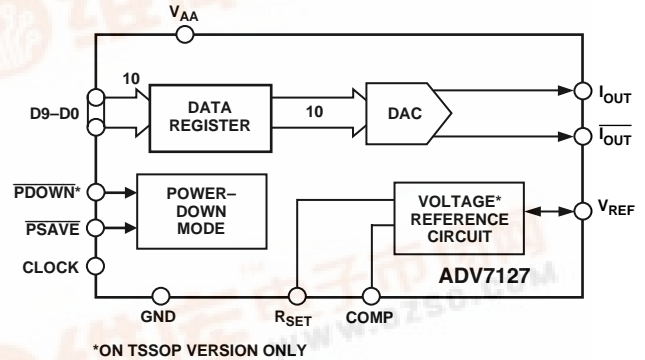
$V_{AA}$

10

D9–D0

DATA REGISTER

10

DAC

$I_{OUT}$

$\overline{I_{OUT}}$

$\overline{PDOWN}$*

$\overline{PSAVE}$

POWER–DOWN MODE

VOLTAGE* REFERENCE CIRCUIT

$V_{REF}$

CLOCK

ADV7127

GND

$R_{SET}$

COMP

*ON TSSOP VERSION ONLY